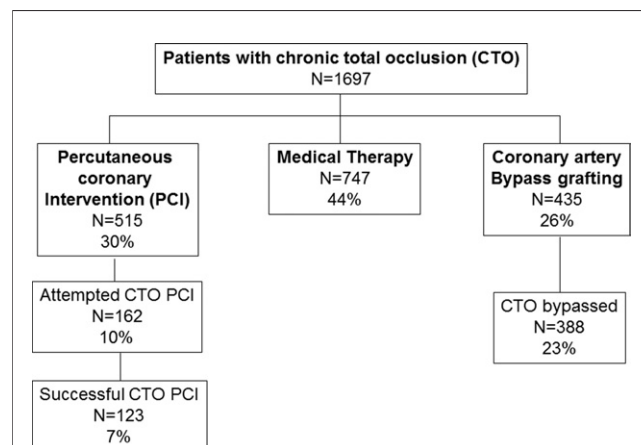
Patients with chronic total occlusion (CTO)
N=1697

Percutaneous coronary Intervention (PCI)
N=515
30%

Medical Therapy
N=747
44%

Coronary artery Bypass grafting
N=435
26%

Attempted CTO PCI
N=162
10%

CTO bypassed
N=388
23%

Successful CTO PCI
N=123
7%